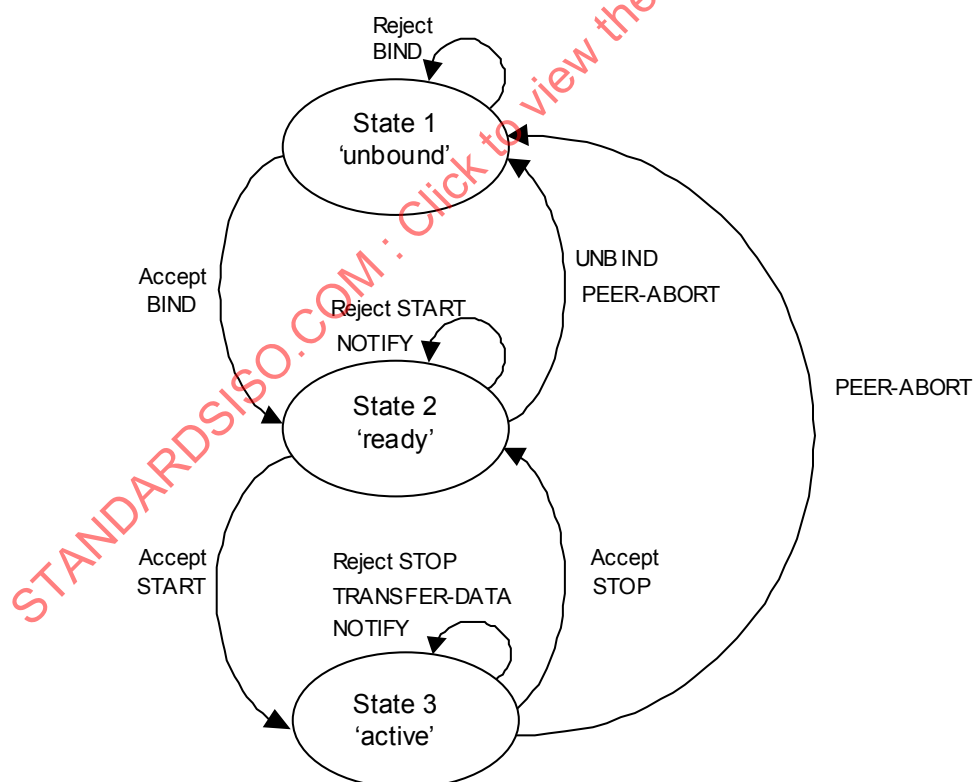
Reject
BIND

State 1
'unbound'

Accept
BIND

UNB IND
PEER-ABORT

Reject START
NOTIFY

State 2
'ready'

PEER-ABORT

Accept
START

Reject STOP
TRANSFER-DATA
NOTIFY

Accept
STOP

State 3
'active'

STANDARDSISO.COM : Click to view the